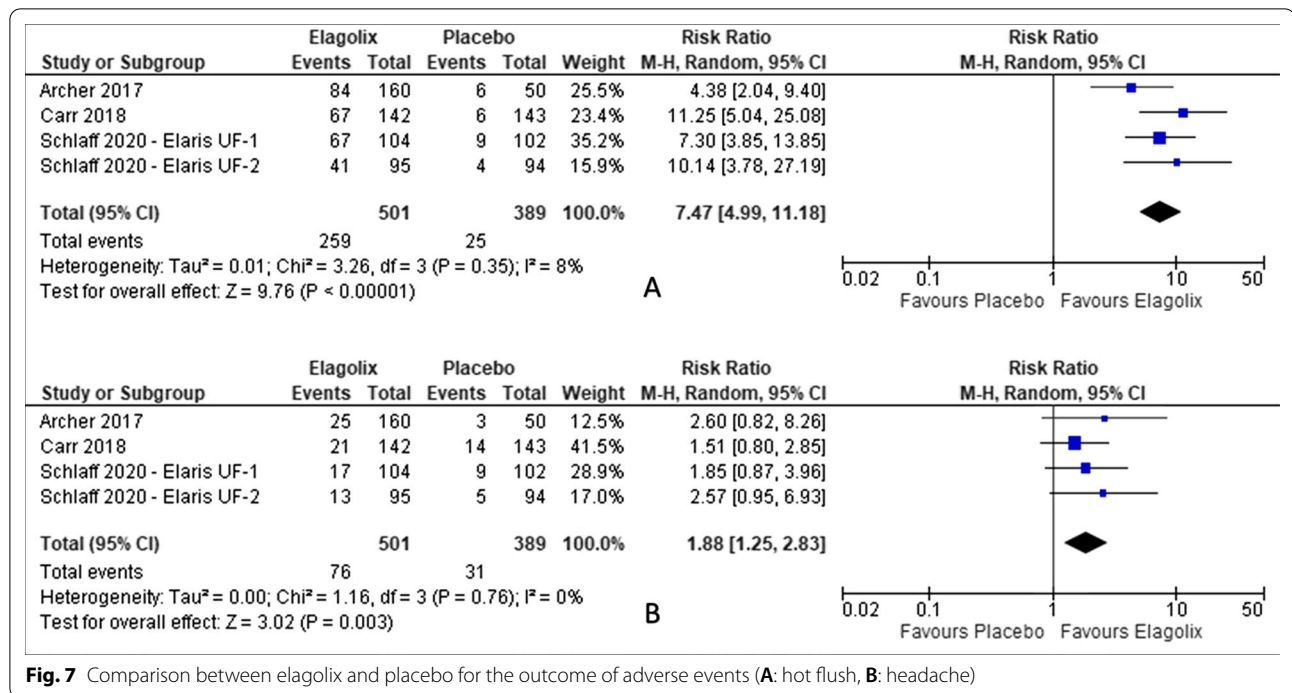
| Study or Subgroup | Elagolix Events | Elagolix Total | Placebo Events | Placebo Total | Weight | Risk Ratio M-H, Random, 95% CI |
|---|---|---|---|---|---|---|
| Archer 2017 | 84 | 160 | 6 | 50 | 25.5% | 4.38 [2.04, 9.40] |
| Carr 2018 | 67 | 142 | 6 | 143 | 23.4% | 11.25 [5.04, 25.08] |
| Schlaff 2020 - Elaris UF-1 | 67 | 104 | 9 | 102 | 35.2% | 7.30 [3.85, 13.85] |
| Schlaff 2020 - Elaris UF-2 | 41 | 95 | 4 | 94 | 15.9% | 10.14 [3.78, 27.19] |
| **Total (95% CI)** | | **501** | | **389** | **100.0%** | **7.47 [4.99, 11.18]** |
| Total events | 259 | | 25 | | | |

Heterogeneity: Tau² = 0.01; Chi² = 3.26, df = 3 (P = 0.35); I² = 8%
Test for overall effect: Z = 9.76 (P < 0.00001)

A

Risk Ratio
M-H, Random, 95% CI
0.02 0.1 1 10 50
Favours Placebo Favours Elagolix

| Study or Subgroup | Elagolix Events | Elagolix Total | Placebo Events | Placebo Total | Weight | Risk Ratio M-H, Random, 95% CI |
|---|---|---|---|---|---|---|
| Archer 2017 | 25 | 160 | 3 | 50 | 12.5% | 2.60 [0.82, 8.26] |
| Carr 2018 | 21 | 142 | 14 | 143 | 41.5% | 1.51 [0.80, 2.85] |
| Schlaff 2020 - Elaris UF-1 | 17 | 104 | 9 | 102 | 28.9% | 1.85 [0.87, 3.96] |
| Schlaff 2020 - Elaris UF-2 | 13 | 95 | 5 | 94 | 17.0% | 2.57 [0.95, 6.93] |
| **Total (95% CI)** | | **501** | | **389** | **100.0%** | **1.88 [1.25, 2.83]** |
| Total events | 76 | | 31 | | | |

Heterogeneity: Tau² = 0.00; Chi² = 1.16, df = 3 (P = 0.76); I² = 0%
Test for overall effect: Z = 3.02 (P = 0.003)

B

Risk Ratio
M-H, Random, 95% CI
0.02 0.1 1 10 50
Favours Placebo Favours Elagolix

**Fig. 7** Comparison between elagolix and placebo for the outcome of adverse events (**A**: hot flush, **B**: headache)